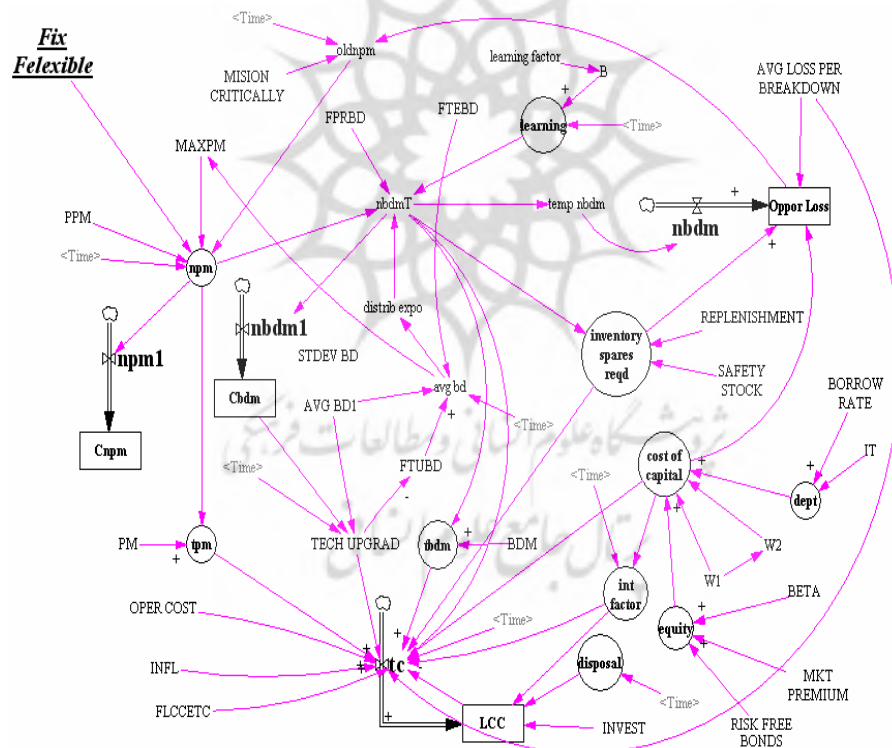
Fix Felexible

<Time>
oldnpm
MISION CRITICALLY
learning factor
B
+
learning
<Time>
AVG LOSS PER BREAKDOWN
FTEBD
FPRBD
MAXPM
nbdmT
temp nbdm
+
Oppor Loss
nbdm
+
PPM
<Time>
npm
distrib expo
REPLENISHMENT
nbdm1
inventory spares reqd
npm1
STDEV BD
SAFETY STOCK
Cbdm
avg bd
BORROW RATE
AVG BD1
+
<Time>
Cnpm
cost of capital
IT
<Time>
+
<Time>
FTUBD
+
dept
-
+
W2
PM
tpm
TECH UPGRAD
tbdm
+
BDM
+
W1
int factor
BETA
OPER COST
+
<Time>
equity
+
disposal
INFL
+
tc
MKT PREMIUM
<Time>
FLCCETC
+
LCC
INVEST
RISK FREE BONDS